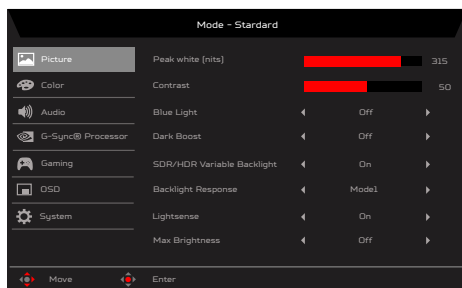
Mode - Standard

Picture
Color
Audio
G-Sync® Processor
Gaming
OSD
System

Peak white (nits) 315
Contrast 50
Blue Light Off
Dark Boost Off
SDR/HDR Variable Backlight On
Backlight Response Mode1
Lightsense On
Max Brightness Off

Move
Enter